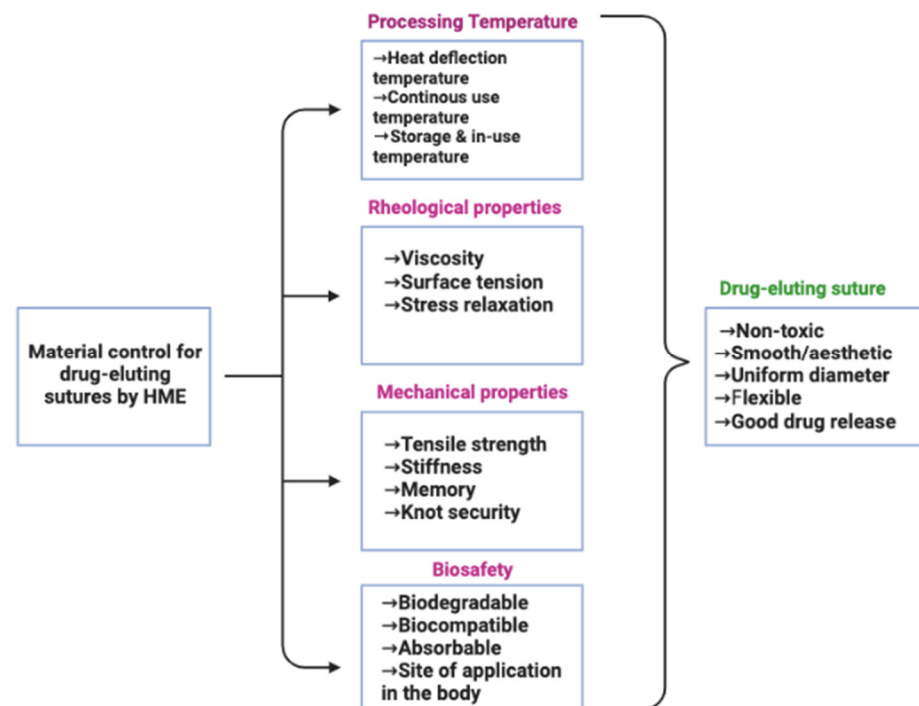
Material control for drug-eluting sutures by HME

Processing Temperature

→Heat deflection temperature
→Continous use temperature
→Storage & in-use temperature

Rheological properties

→Viscosity
→Surface tension
→Stress relaxation

Mechanical properties

→Tensile strength
→Stiffness
→Memory
→Knot security

Biosafety

→Biodegradable
→Biocompatible
→Absorbable
→Site of application in the body

Drug-eluting suture

→Non-toxic
→Smooth/aesthetic
→Uniform diameter
→Flexible
→Good drug release